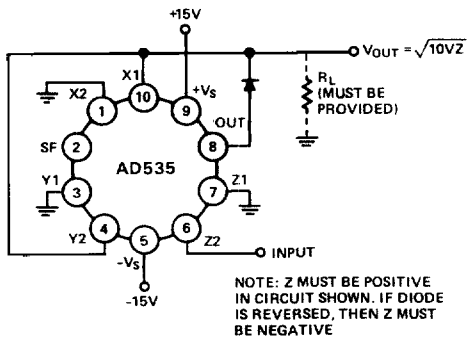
+15V

$V_{OUT} = \sqrt{10VZ}$

X1

+$V_S$

X2

10

9

1

OUT

$R_L$ (MUST BE PROVIDED)

SF

2

8

AD535

Y1

3

7

Z1

Y2

4

5

6

Z2

INPUT

-$V_S$

-15V

NOTE: Z MUST BE POSITIVE IN CIRCUIT SHOWN. IF DIODE IS REVERSED, THEN Z MUST BE NEGATIVE